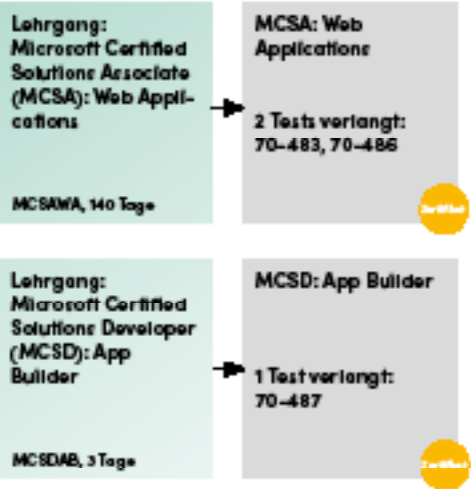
Lehrgang: Microsoft Certified Solutions Associate (MCSA): Web Applications

MCSAWA, 140 Tage

MCSA: Web Applications

2 Tests verlangt: 70-483, 70-486

Zertifikat

Lehrgang: Microsoft Certified Solutions Developer (MCSD): App Builder

MCSDAB, 3 Tage

MCSD: App Builder

1 Test verlangt: 70-487

Zertifikat